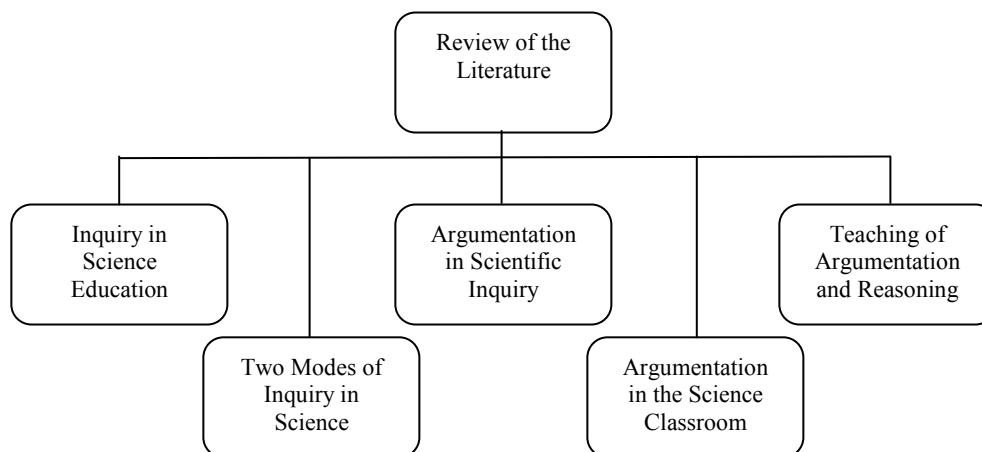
Review of the Literature

Inquiry in Science Education

Two Modes of Inquiry in Science

Argumentation in Scientific Inquiry

Argumentation in the Science Classroom

Teaching of Argumentation and Reasoning